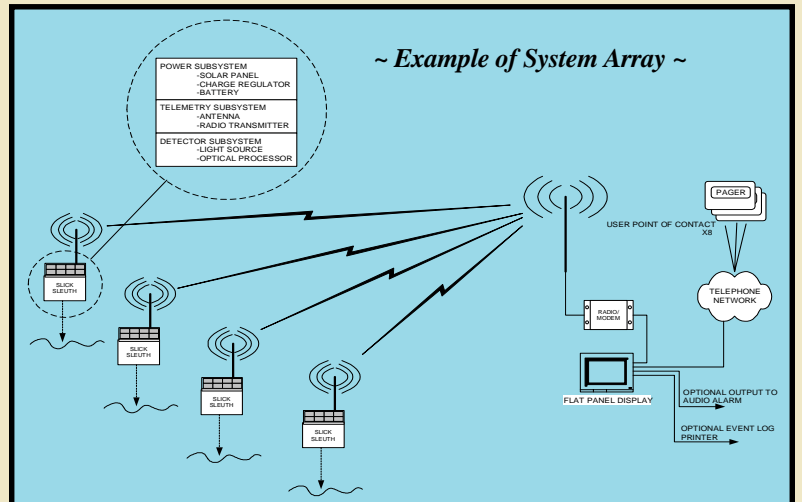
~ Example of System Array ~

POWER SUBSYSTEM
-SOLAR PANEL
-CHARGE REGULATOR
-BATTERY

TELEMETRY SUBSYSTEM
-ANTENNA
-RADIO TRANSMITTER

DETECTOR SUBSYSTEM
-LIGHT SOURCE
-OPTICAL PROCESSOR

PAGER

USER POINT OF CONTACT X8

TELEPHONE NETWORK

SLICK SLEUTH

SLICK SLEUTH

SLICK SLEUTH

SLICK SLEUTH

SLICK SLEUTH

RADIO/ MODEM

FLAT PANEL DISPLAY

OPTIONAL OUTPUT TO AUDIO ALARM

OPTIONAL EVENT LOG PRINTER